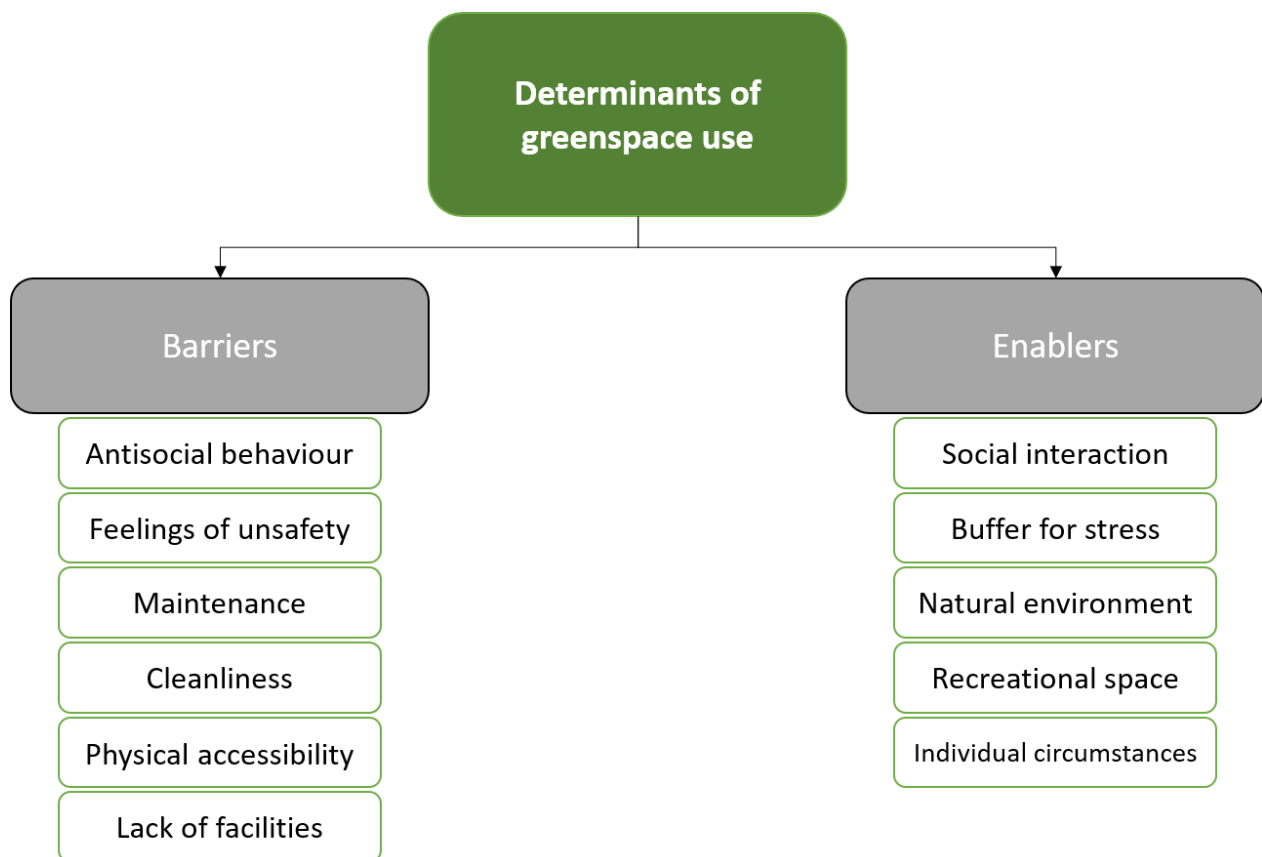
Determinants of greenspace use

Barriers

Antisocial behaviour

Feelings of unsafety

Maintenance

Cleanliness

Physical accessibility

Lack of facilities

Enablers

Social interaction

Buffer for stress

Natural environment

Recreational space

Individual circumstances